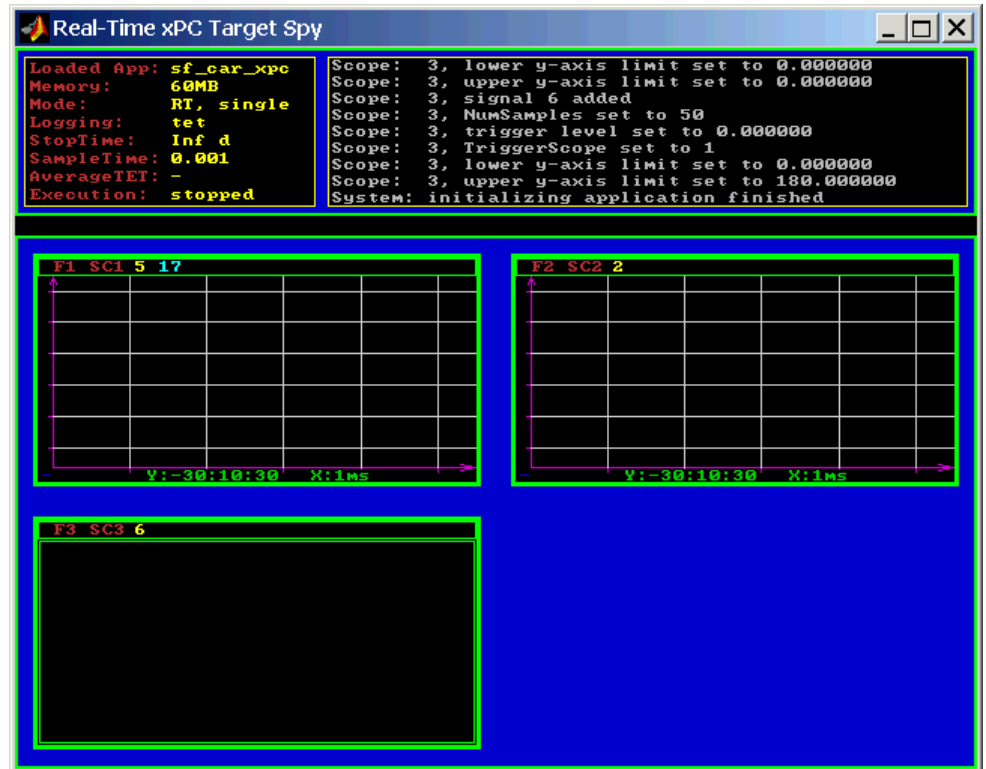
Real-Time xPC Target Spy

Loaded App: sf_car_xpc
Memory: 60MB
Mode: RT, single
Logging: tet
StopTime: Inf d
SampleTime: 0.001
AverageTET: -
Execution: stopped

Scope: 3, lower y-axis limit set to 0.000000
Scope: 3, upper y-axis limit set to 0.000000
Scope: 3, signal 6 added
Scope: 3, NumSamples set to 50
Scope: 3, trigger level set to 0.000000
Scope: 3, TriggerScope set to 1
Scope: 3, lower y-axis limit set to 0.000000
Scope: 3, upper y-axis limit set to 180.000000
System: initializing application finished

F1 SC1 5 17

Y:-30:10:30 X:1ms

F2 SC2 2

Y:-30:10:30 X:1ms

F3 SC3 6